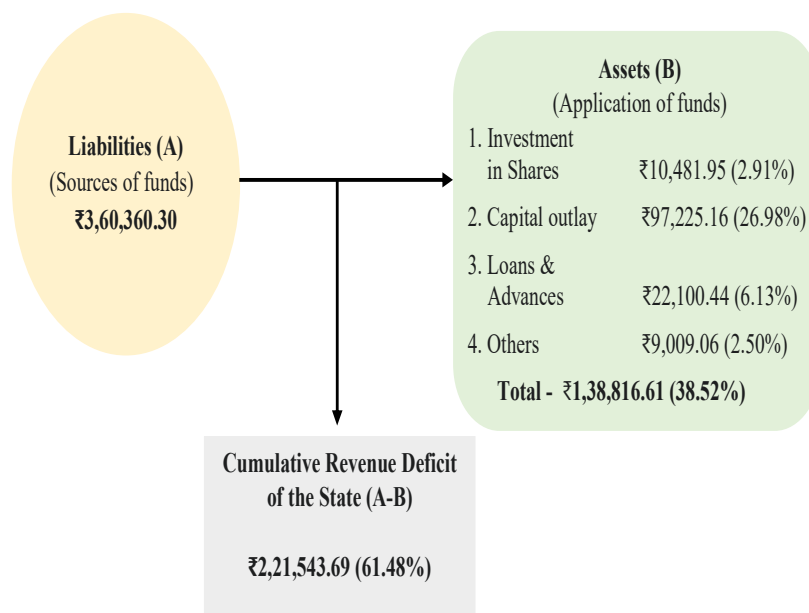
Liabilities (A)
(Sources of funds)
₹3,60,360.30

Assets (B)
(Application of funds)

1. Investment in Shares ₹10,481.95 (2.91%)

2. Capital outlay ₹97,225.16 (26.98%)

3. Loans & Advances ₹22,100.44 (6.13%)

4. Others ₹9,009.06 (2.50%)

Total - ₹1,38,816.61 (38.52%)

Cumulative Revenue Deficit of the State (A-B)

₹2,21,543.69 (61.48%)